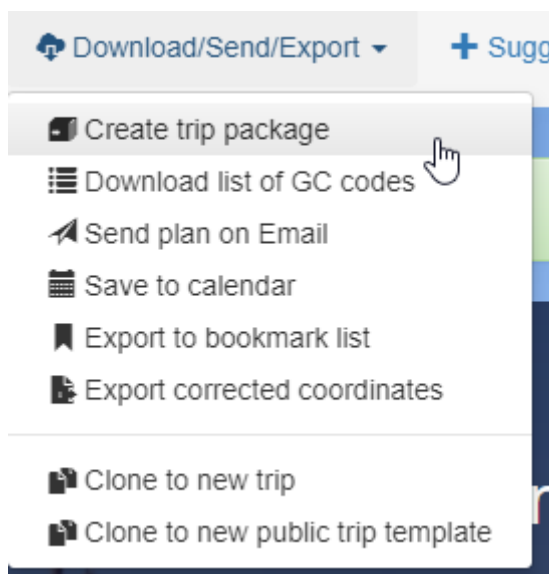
Download/Send/Export

+ Sugg

Create trip package
Download list of GC codes
Send plan on Email
Save to calendar
Export to bookmark list
Export corrected coordinates

Clone to new trip
Clone to new public trip template